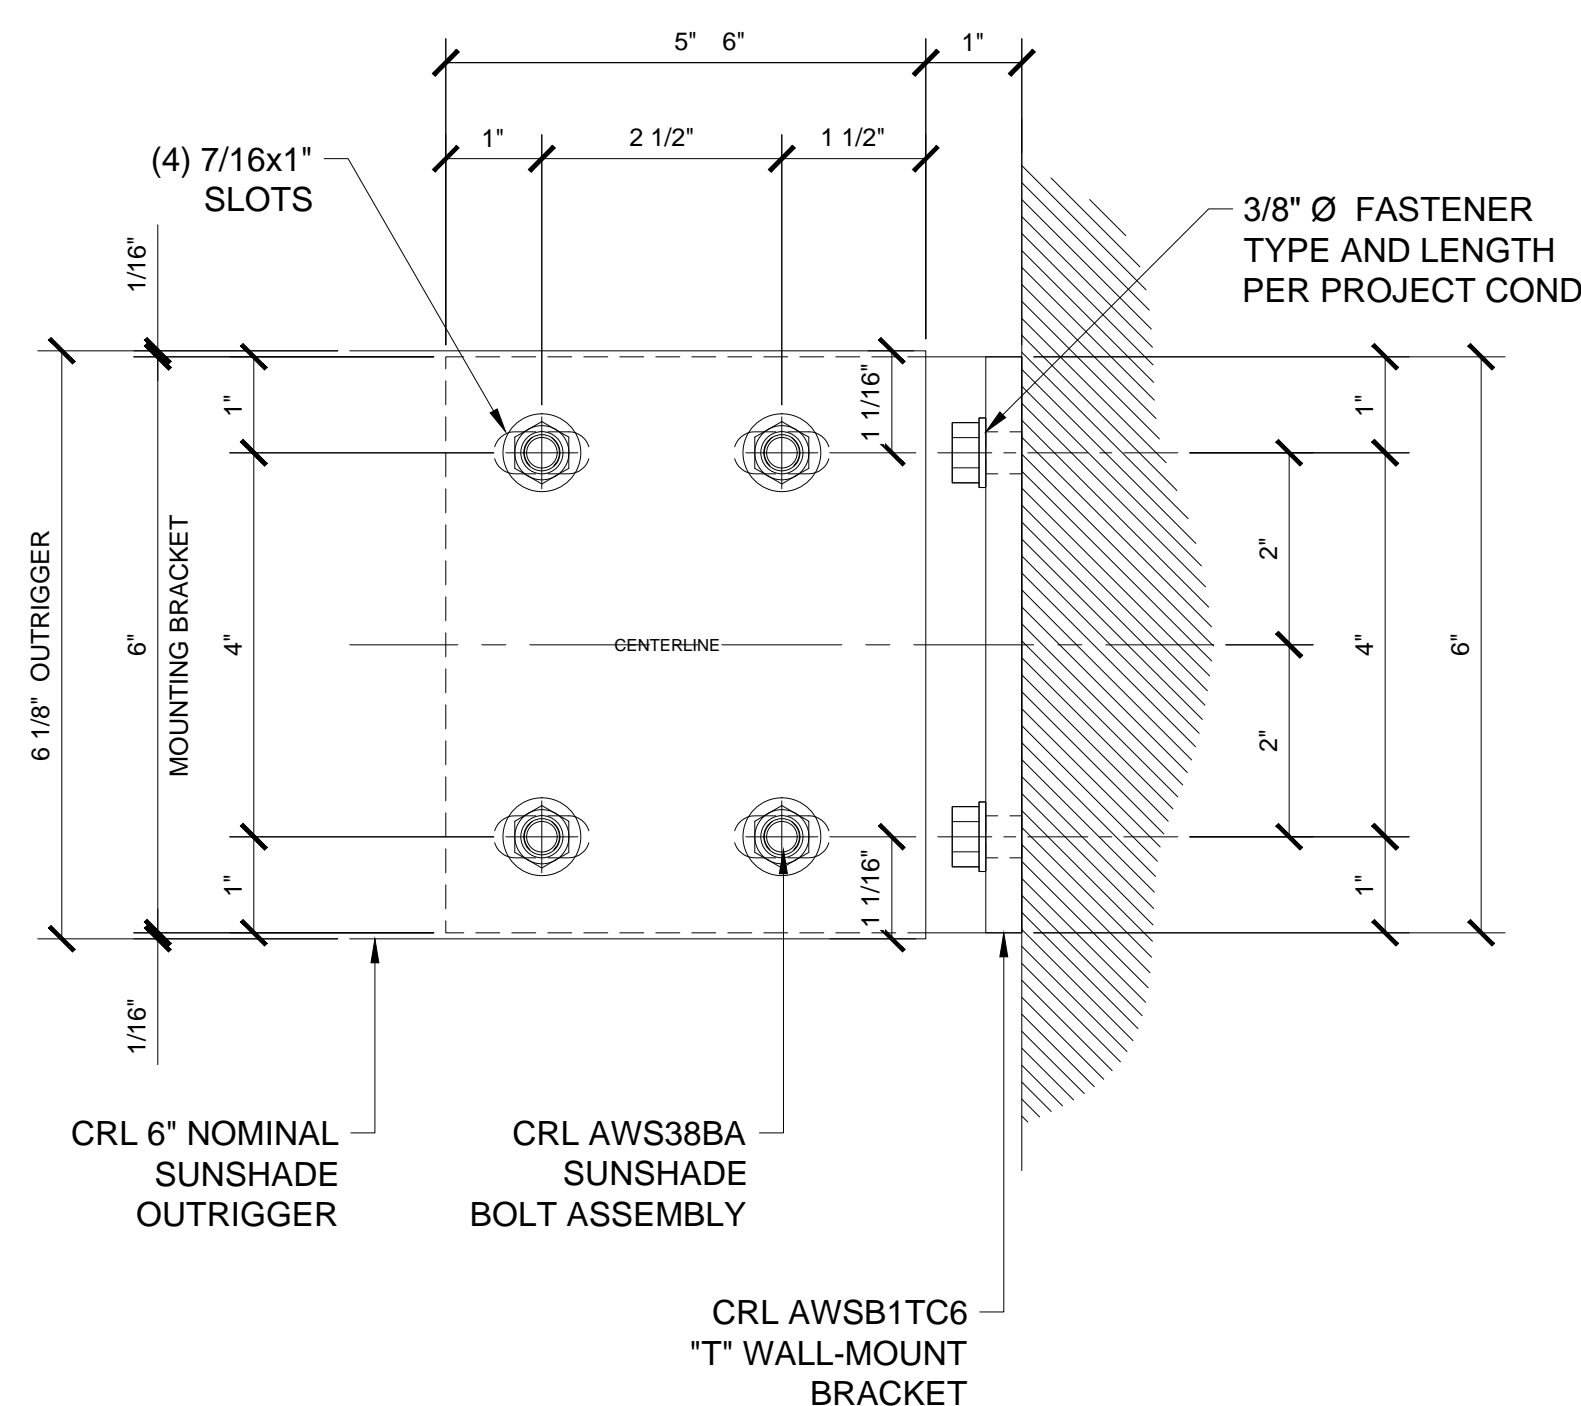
5" 6"

1"

1"

2 1/2"

1 1/2"

(4) 7/16x1" SLOTS

3/8" Ø FASTENER TYPE AND LENGTH PER PROJECT COND

1/16"

1"

1 1/16"

1"

6 1/8" OUTRIGGER

6"

MOUNTING BRACKET

4"

CENTERLINE

2"

4"

6"

2"

1"

1 1/16"

1"

1/16"

CRL 6" NOMINAL SUNSHADE OUTRIGGER

CRL AWS38BA SUNSHADE BOLT ASSEMBLY

CRL AWSB1TC6 "T" WALL-MOUNT BRACKET